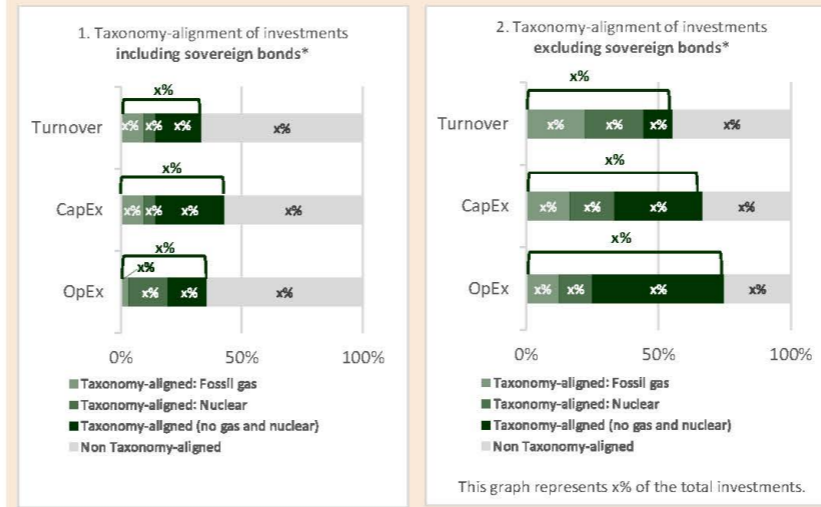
1. Taxonomy-alignment of investments **including sovereign bonds***

x%

Turnover x% x% x% x%

x%

CapEx x% x% x% x%

x%

x%

OpEx x% x% x%

0% 50% 100%

Taxonomy-aligned: Fossil gas
Taxonomy-aligned: Nuclear
Taxonomy-aligned (no gas and nuclear)
Non Taxonomy-aligned

2. Taxonomy-alignment of investments **excluding sovereign bonds***

x%

Turnover x% x% x% x%

x%

CapEx x% x% x% x%

x%

OpEx x% x% x% x%

0% 50% 100%

Taxonomy-aligned: Fossil gas
Taxonomy-aligned: Nuclear
Taxonomy-aligned (no gas and nuclear)
Non Taxonomy-aligned

This graph represents x% of the total investments.